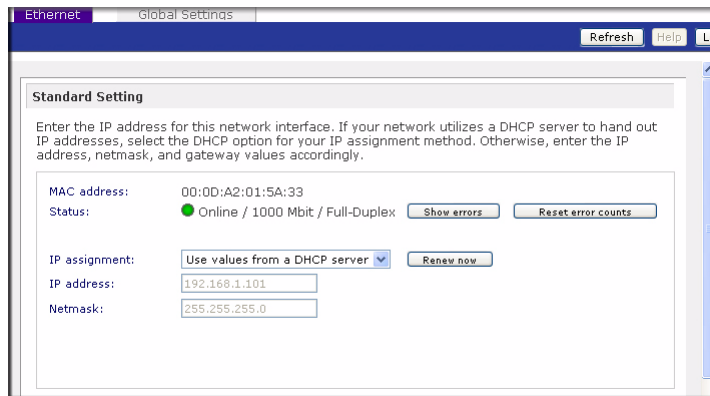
Ethernet Global Settings

Refresh Help L

Standard Setting

Enter the IP address for this network interface. If your network utilizes a DHCP server to hand out IP addresses, select the DHCP option for your IP assignment method. Otherwise, enter the IP address, netmask, and gateway values accordingly.

MAC address: 00:0D:A2:01:5A:33
Status: Online / 1000 Mbit / Full-Duplex Show errors Reset error counts

IP assignment: Use values from a DHCP server Renew now
IP address: 192.168.1.101
Netmask: 255.255.255.0